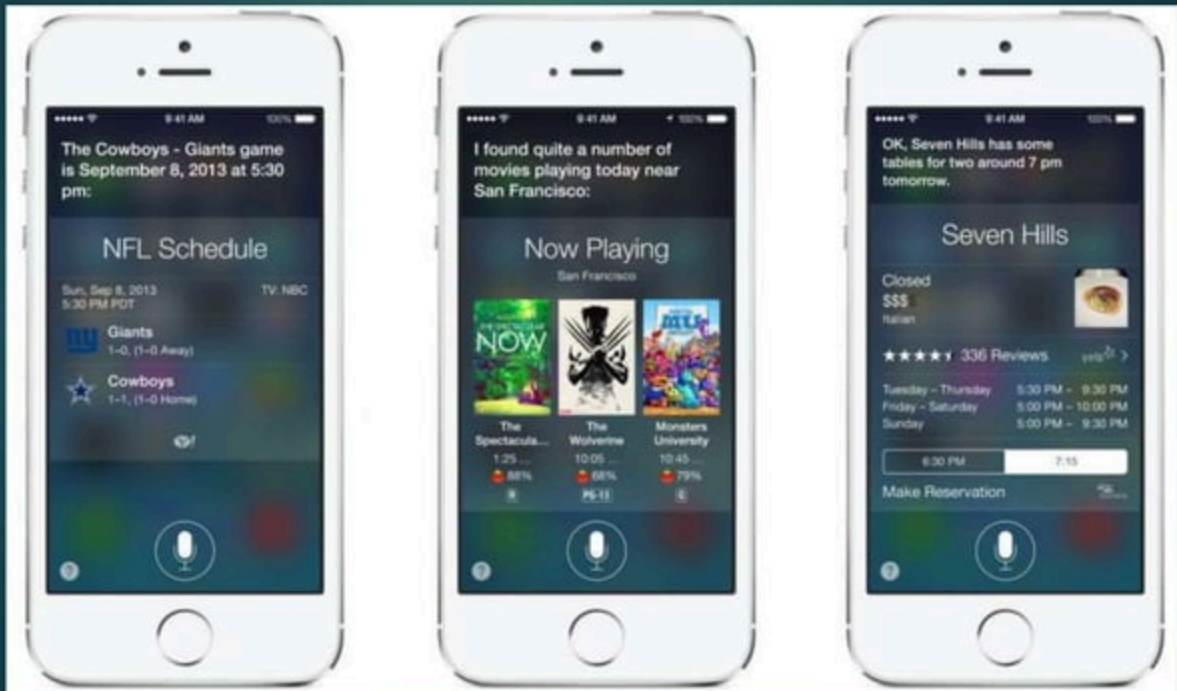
9:41 AM 100%

The Cowboys - Giants game is September 8, 2013 at 5:30 pm:

NFL Schedule

Sun, Sep 8, 2013 5:30 PM PDT TV: NBC

ny Giants 1-0, (1-0 Away)

Cowboys 1-1, (1-0 Home)

?

9:41 AM 100%

I found quite a number of movies playing today near San Francisco:

Now Playing

San Francisco

THE SPECTACULAR NOW

The Spectacula... 1:25 ... 88% R

The Wolverine 10:05 ... 68% PG-13

MONSTERS UNIVERSITY

Monsters University 10:45 ... 79% G

?

9:41 AM 100%

OK, Seven Hills has some tables for two around 7 pm tomorrow.

Seven Hills

Closed
$$$
Italian

★★★★ 336 Reviews yelp >

Tuesday – Thursday 5:30 PM – 9:30 PM
Friday – Saturday 5:00 PM – 10:00 PM
Sunday 5:00 PM – 9:30 PM

| 6:30 PM | 7:15 |
|---|---|

Make Reservation

?